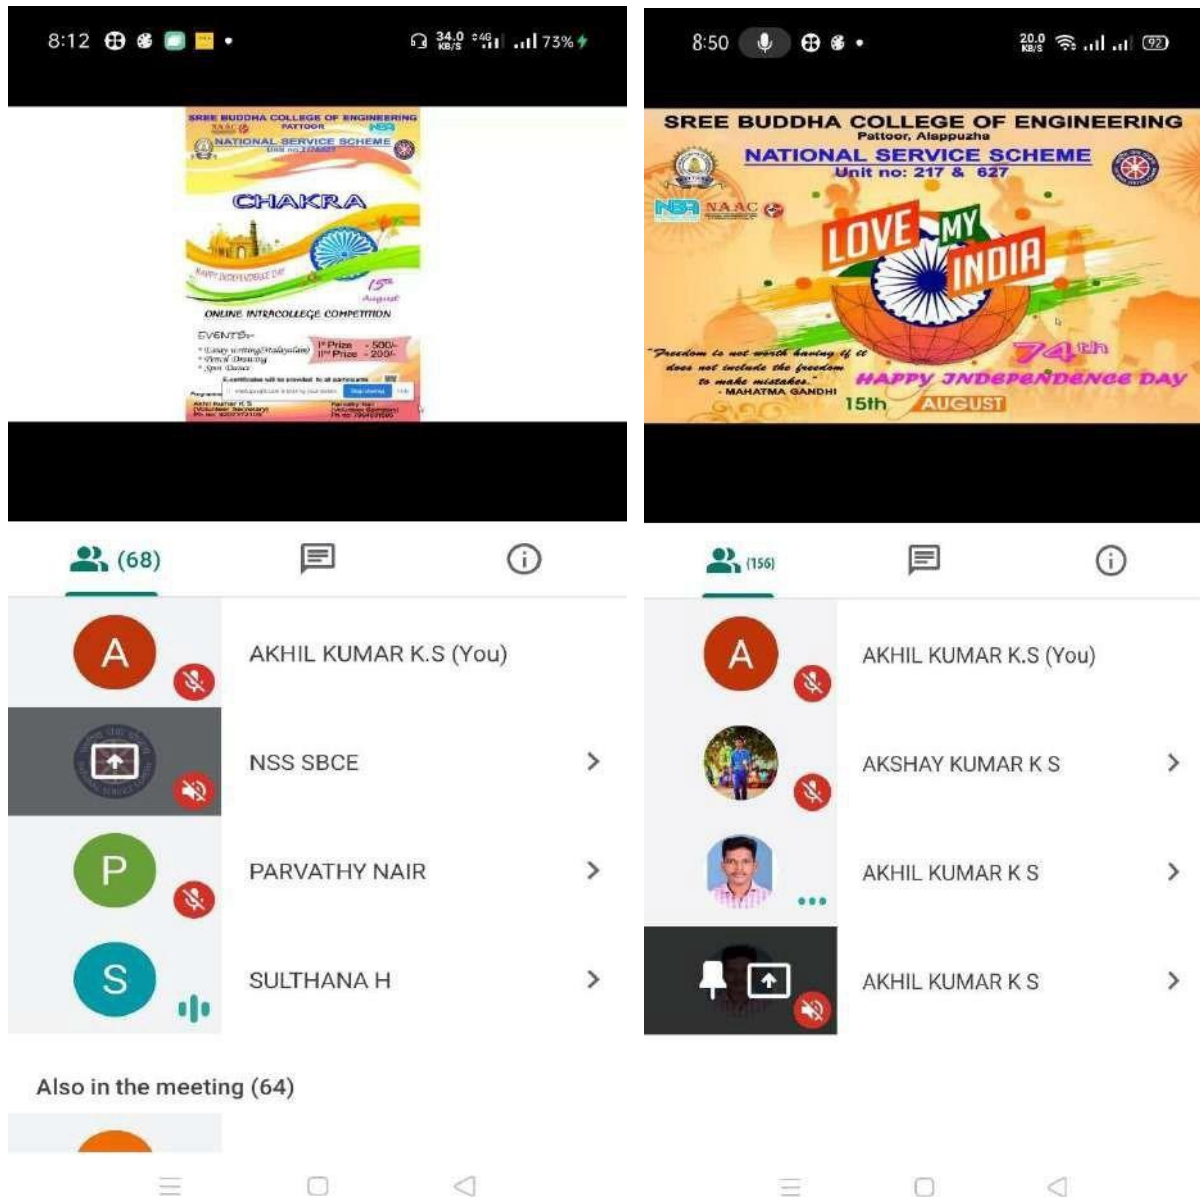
8:12 34.0 KB/S 4G 73%

SREE BUDDHA COLLEGE OF ENGINEERING
NAAC PATTOOR NBA
NATIONAL SERVICE SCHEME
Unit no. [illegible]

CHAKRA

HAPPY INDEPENDENCE DAY
$15^{th}$ August

ONLINE INTRACOLLEGE COMPETITION

EVENTS:-
• Essay writing(Malayalam)
• Pencil Drawing
• Spot Dance

$I^{st}$ Prize - 500/-
$II^{nd}$ Prize - 200/-

E-certificate will be provided to all participants

Akhil Kumar K S (Volunteer Secretary) Ph no: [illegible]
Parvathy Nair (Volunteer Secretary) Ph no: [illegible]

(68)

AKHIL KUMAR K.S (You)
NSS SBCE
PARVATHY NAIR
SULTHANA H

Also in the meeting (64)

8:50 20.0 KB/S 92

SREE BUDDHA COLLEGE OF ENGINEERING
Pattoor, Alappuzha
NATIONAL SERVICE SCHEME
Unit no: 217 & 627
NBA NAAC

LOVE MY INDIA

"Freedom is not worth having if it does not include the freedom to make mistakes."
- MAHATMA GANDHI

74th
HAPPY INDEPENDENCE DAY
15th AUGUST

(156)

AKHIL KUMAR K.S (You)
AKSHAY KUMAR K S
AKHIL KUMAR K S
AKHIL KUMAR K S